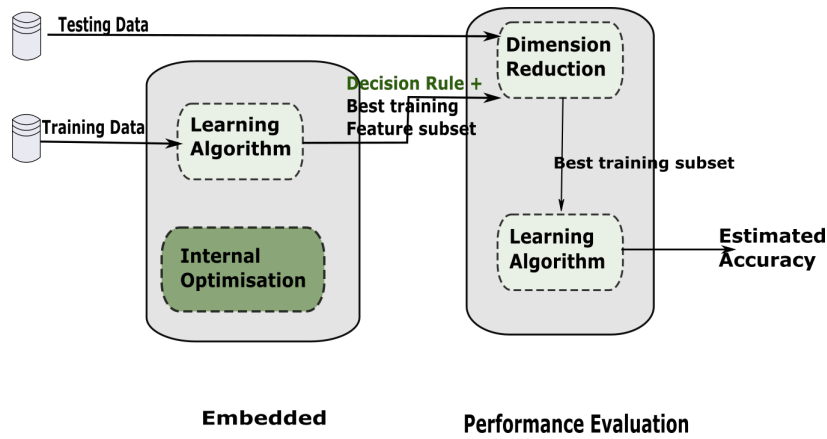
Testing Data

Training Data

Learning Algorithm

Internal Optimisation

Decision Rule + Best training Feature subset

Dimension Reduction

Best training subset

Learning Algorithm

Estimated Accuracy

Embedded

Performance Evaluation